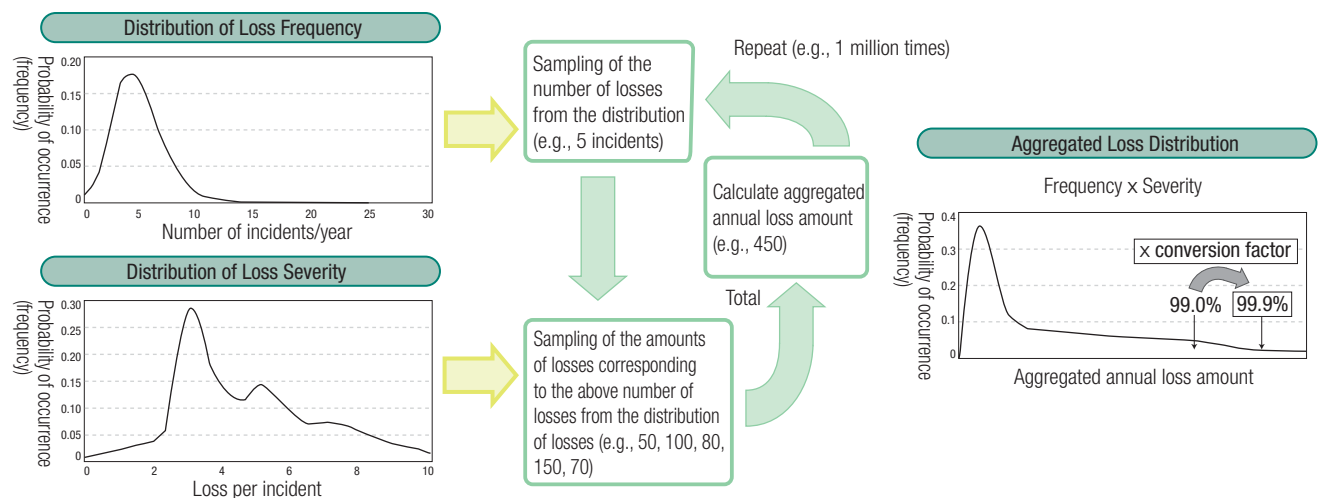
Distribution of Loss Frequency

Probability of occurence (frequency)

0.20
0.15
0.10
0.05
0

0 5 10 15 20 25 30

Number of incidents/year

Distribution of Loss Severity

Probability of occurence (frequency)

0.30
0.25
0.20
0.15
0.10
0.05
0

0 2 4 6 8 10

Loss per incident

Sampling of the number of losses from the distribution (e.g., 5 incidents)

Repeat (e.g., 1 million times)

Calculate aggregated annual loss amount (e.g., 450)

Total

Sampling of the amounts of losses corresponding to the above number of losses from the distribution of losses (e.g., 50, 100, 80, 150, 70)

Aggregated Loss Distribution

Frequency x Severity

Probability of occurence (frequency)

0.4
0.3
0.2
0.1
0

x conversion factor

99.0%

99.9%

Aggregated annual loss amount